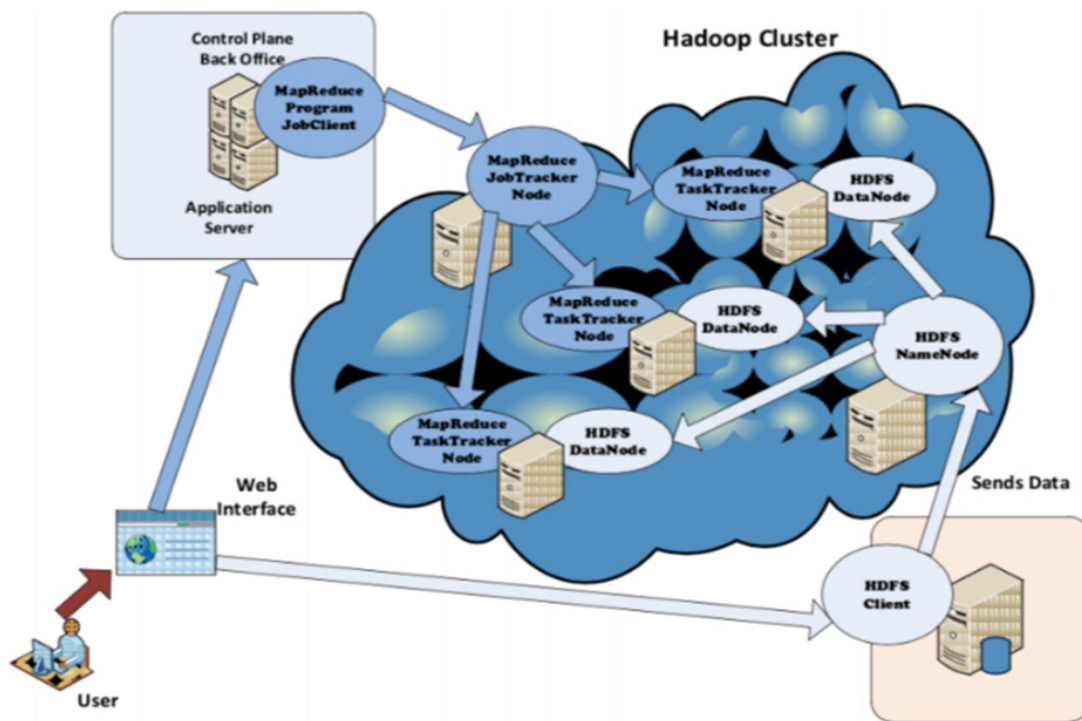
Control Plane Back Office

MapReduce Program JobClient

Application Server

Hadoop Cluster

MapReduce JobTracker Node

MapReduce TaskTracker Node

HDFS DataNode

MapReduce TaskTracker Node

HDFS DataNode

HDFS NameNode

MapReduce TaskTracker Node

HDFS DataNode

Web Interface

Sends Data

HDFS Client

User